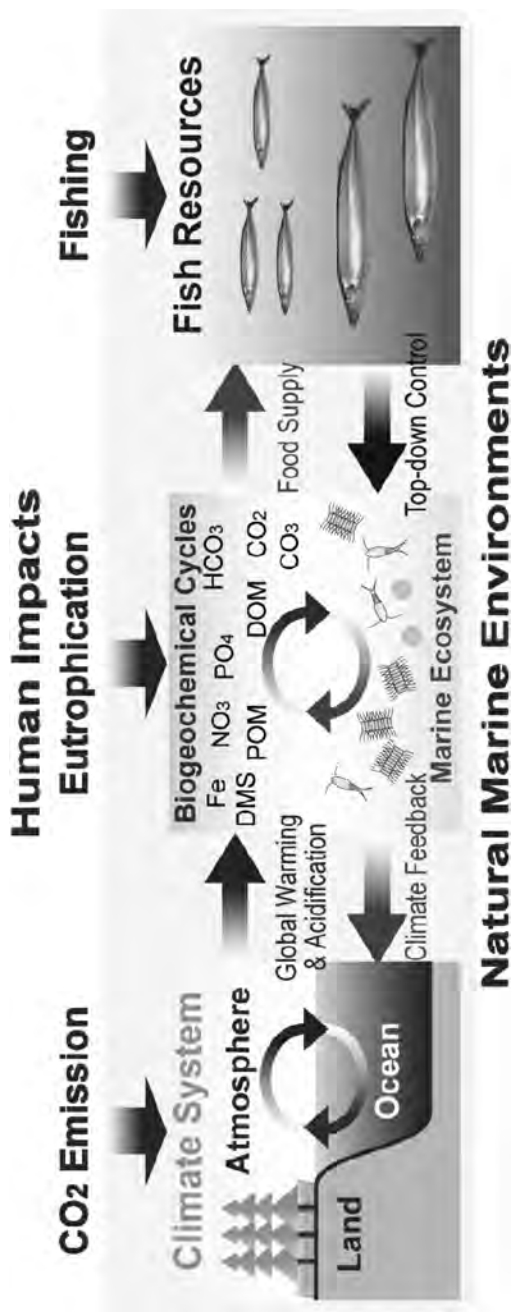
Human Impacts

$CO_2$ Emission

Eutrophication

Fishing

Climate System

Atmosphere

Ocean

Land

Global Warming & Acidification

Climate Feedback

Biogeochemical Cycles

Fe $NO_3$ $PO_4$ $HCO_3$

DMS POM DOM $CO_2$ $CO_3$

Marine Ecosystem

Food Supply

Top-down Control

Fish Resources

Natural Marine Environments